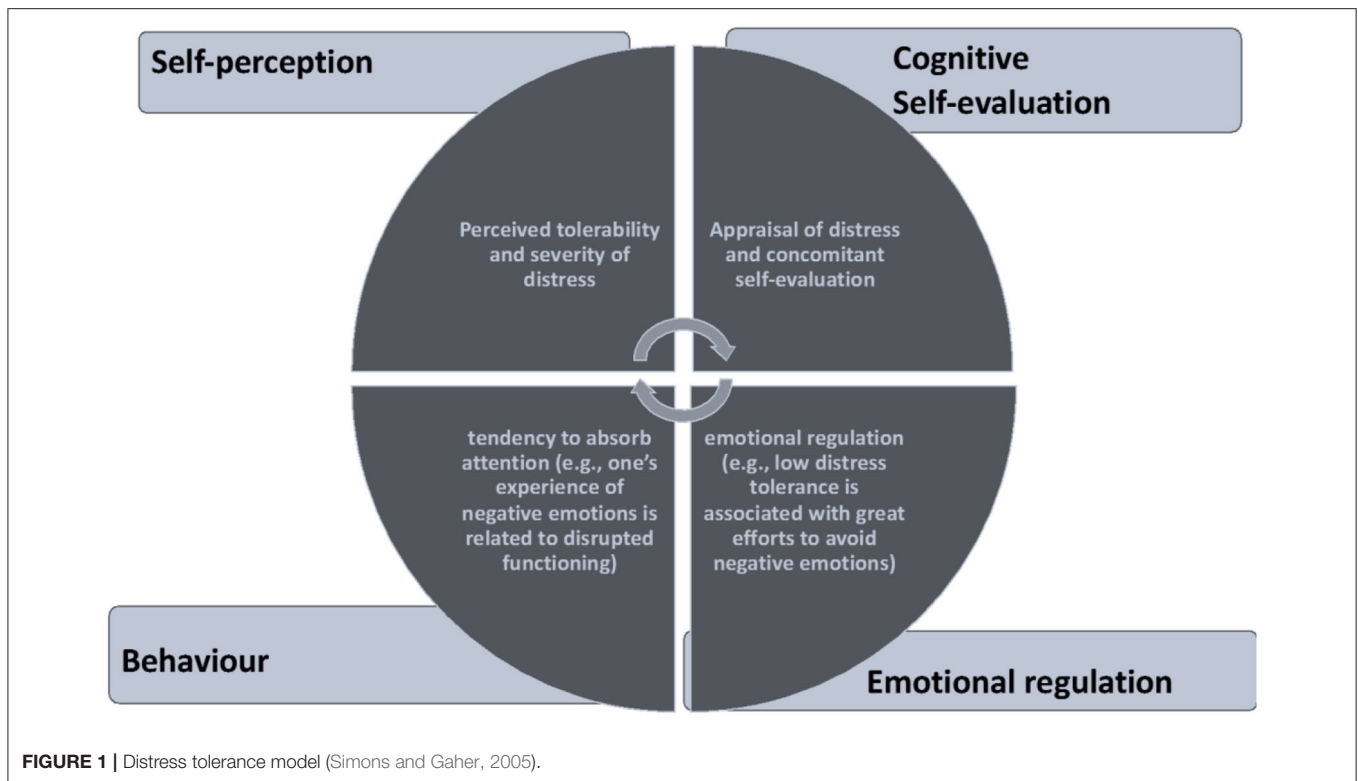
Self-perception

Cognitive Self-evaluation

Perceived tolerability and severity of distress

Appraisal of distress and concomitant self-evaluation

tendency to absorb attention (e.g., one's experience of negative emotions is related to disrupted functioning)

emotional regulation (e.g., low distress tolerance is associated with great efforts to avoid negative emotions)

Behaviour

Emotional regulation

FIGURE 1 | Distress tolerance model (Simons and Gaher, 2005).